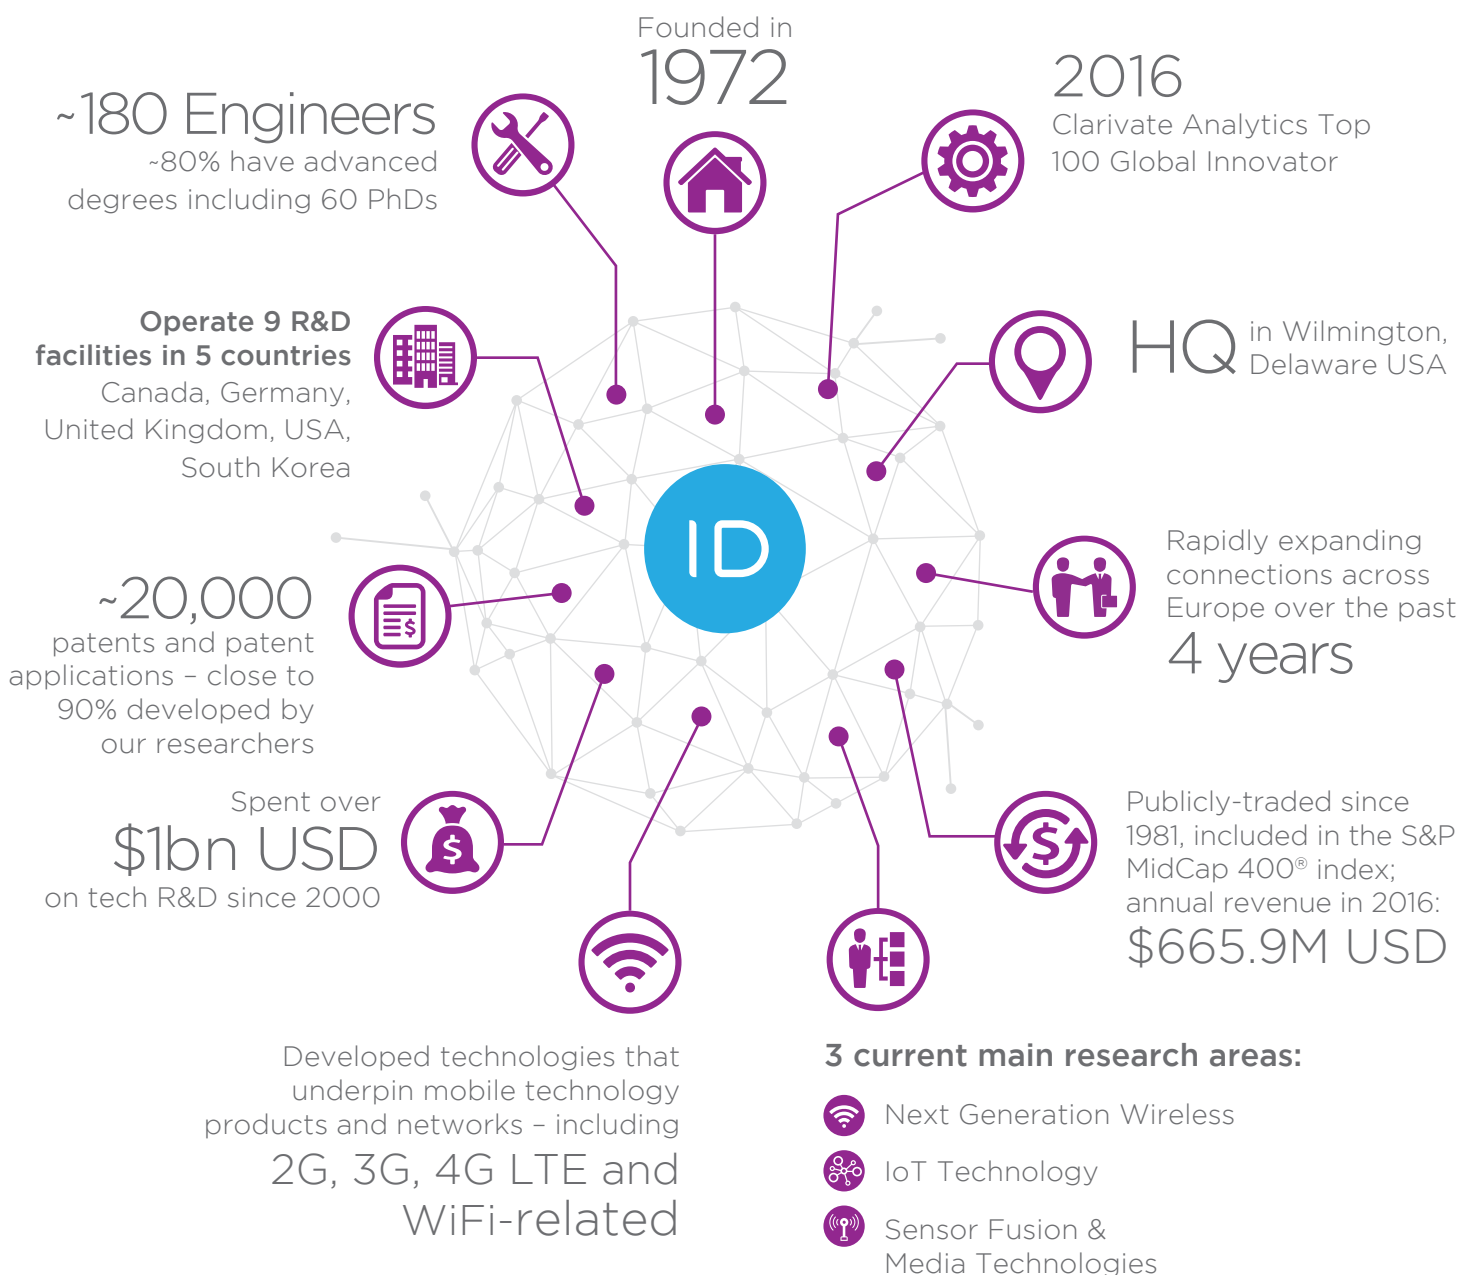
Founded in
1972

~180 Engineers
~80% have advanced degrees including 60 PhDs

2016
Clarivate Analytics Top 100 Global Innovator

Operate 9 R&D facilities in 5 countries
Canada, Germany, United Kingdom, USA, South Korea

HQ in Wilmington, Delaware USA

ID

Rapidly expanding connections across Europe over the past
4 years

~20,000
patents and patent applications – close to 90% developed by our researchers

Spent over
$1bn USD
on tech R&D since 2000

Publicly-traded since 1981, included in the S&P MidCap 400® index; annual revenue in 2016:
$665.9M USD

Developed technologies that underpin mobile technology products and networks – including
2G, 3G, 4G LTE and WiFi-related

3 current main research areas:
Next Generation Wireless
IoT Technology
Sensor Fusion & Media Technologies